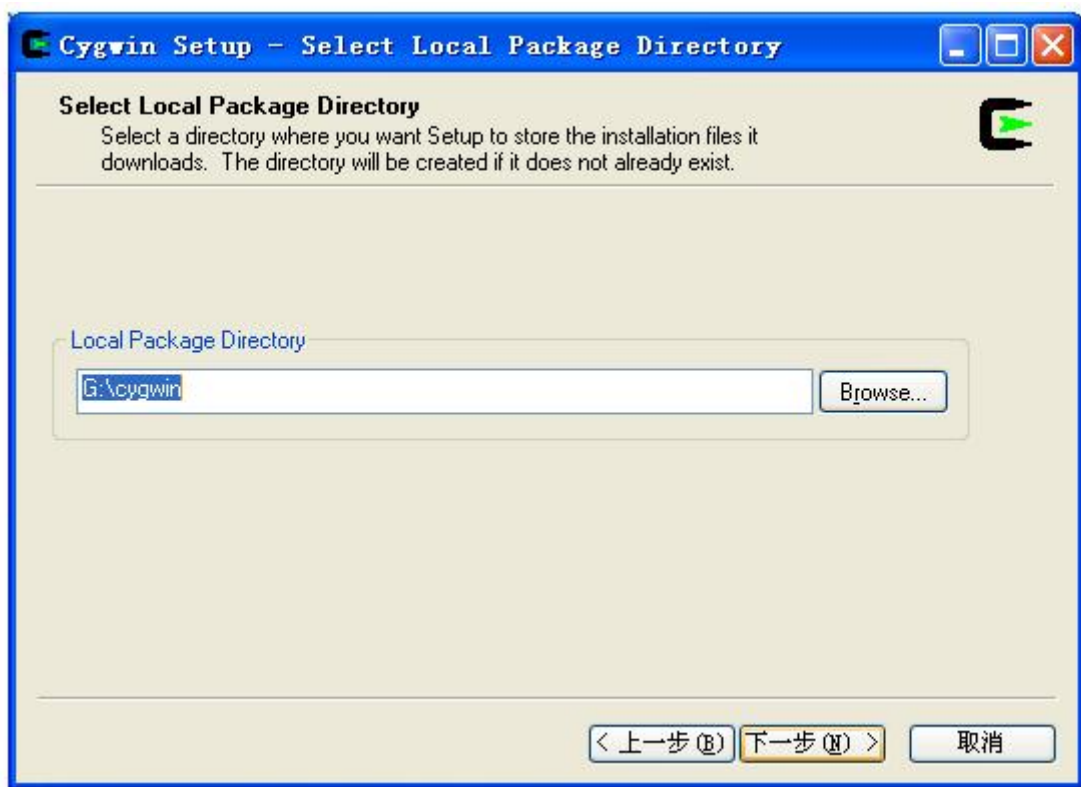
Cygwin Setup - Select Local Package Directory

Select Local Package Directory
Select a directory where you want Setup to store the installation files it downloads. The directory will be created if it does not already exist.

Local Package Directory

G:\cygwin

Browse...

< 上一步(B)

下一步(N) >

取消